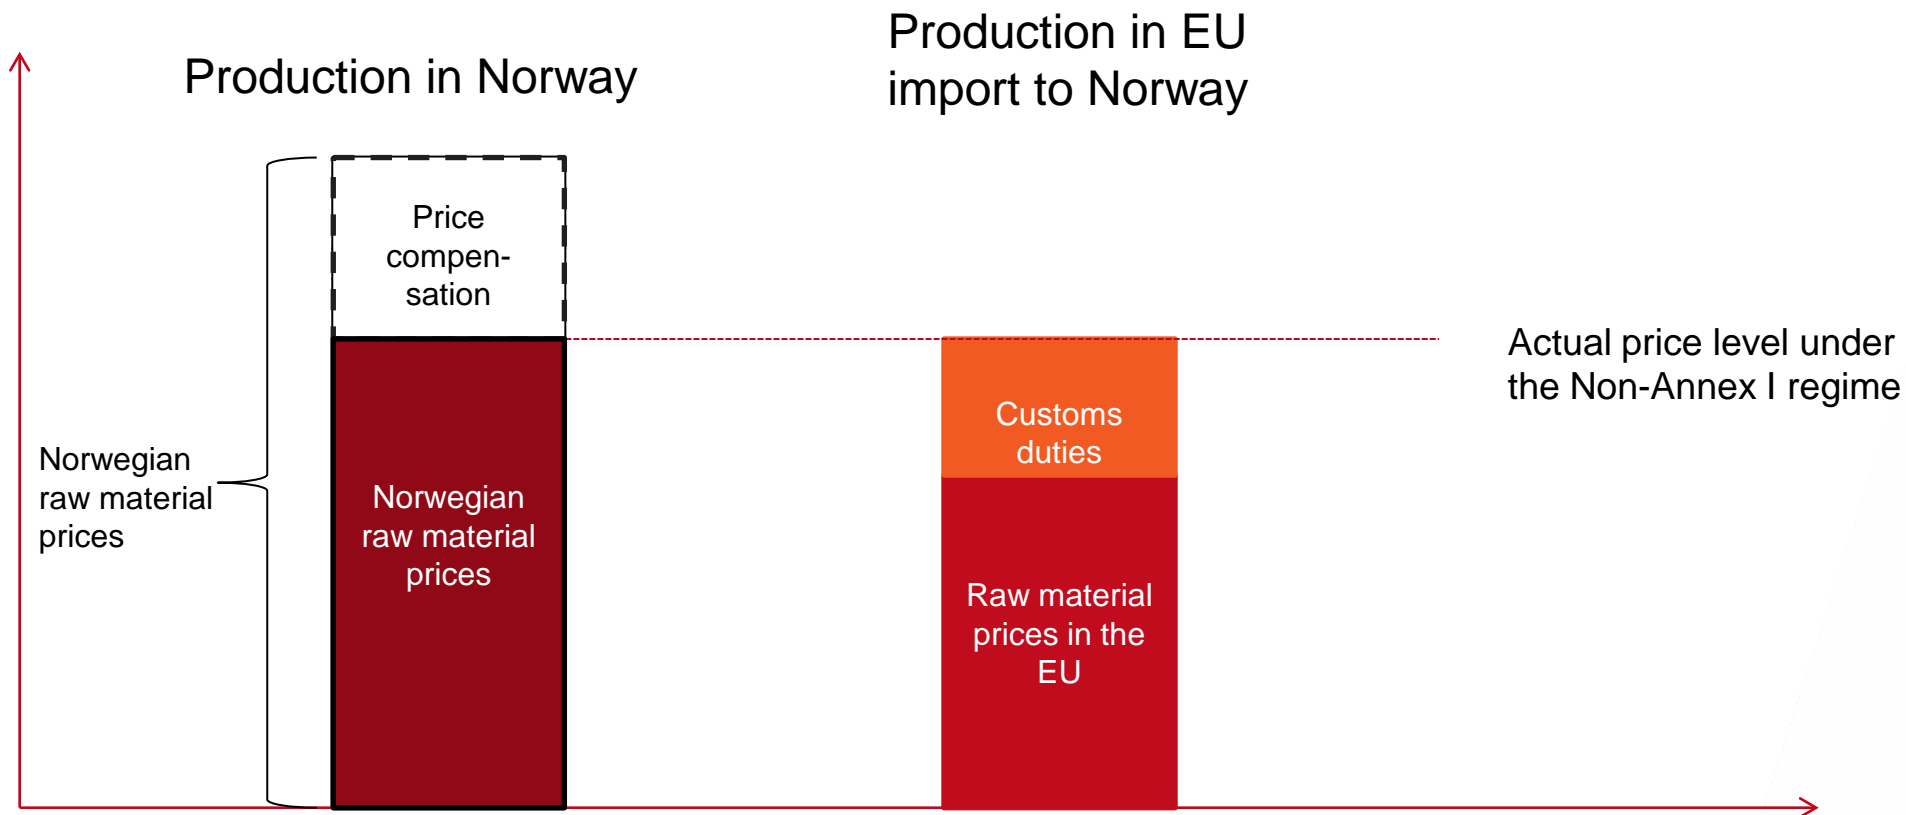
Production in Norway

Production in EU import to Norway

Price compensation

Actual price level under the Non-Annex I regime

Customs duties

Norwegian raw material prices

Norwegian raw material prices

Raw material prices in the EU